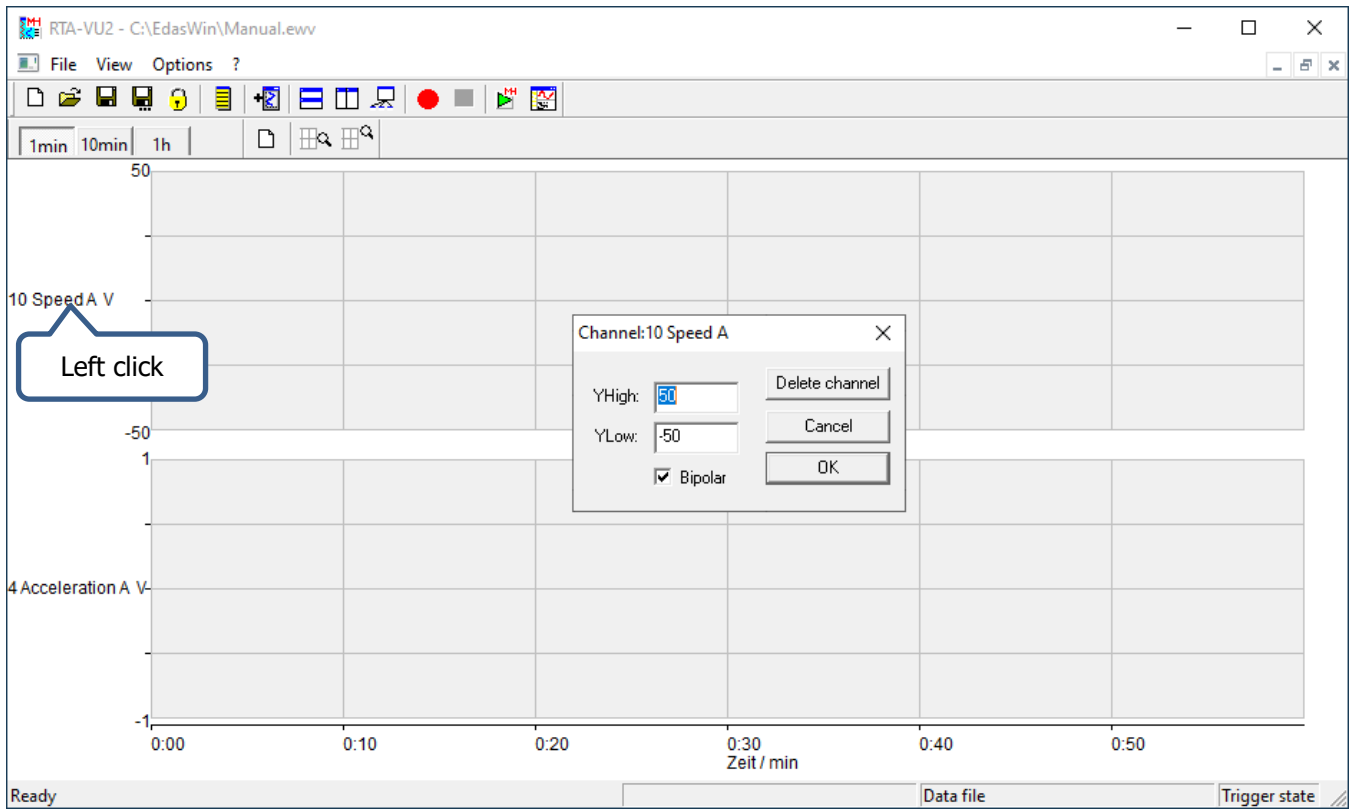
RTA-VU2 - C:\EdasWin\Manual.ewv

File View Options ?

1min 10min 1h

50

10 Speed A V

Left click

-50

1

4 Acceleration A V

-1

0:00 0:10 0:20 0:30 0:40 0:50

Zeit / min

Channel:10 Speed A

YHigh: 50

YLow: -50

Bipolar

Delete channel

Cancel

OK

Ready

Data file

Trigger state